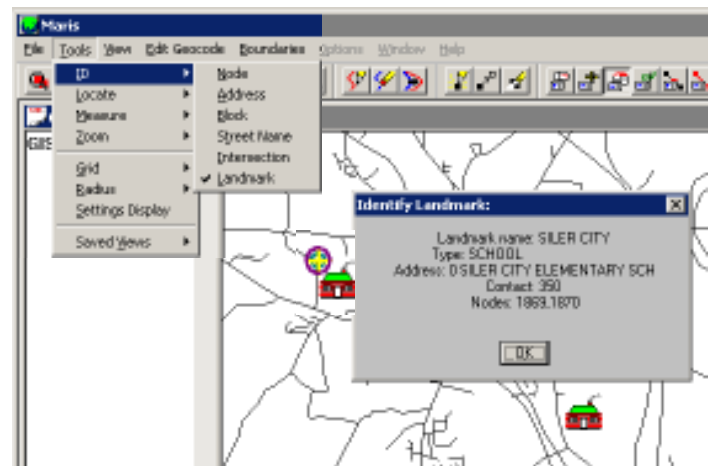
Maris

File Tools View Edit Geocode Boundaries Options Window Help

ID
Locate
Measure
Zoom
Grid
Radius
Settings Display
Saved Views

Node
Address
Block
Street Name
Intersection
✓ Landmark

GIS

Identify Landmark:

Landmark name: SILER CITY
Type: SCHOOL
Address: 0 SILER CITY ELEMENTARY SCH
Contact: 350
Nodes: 1869,1870

OK